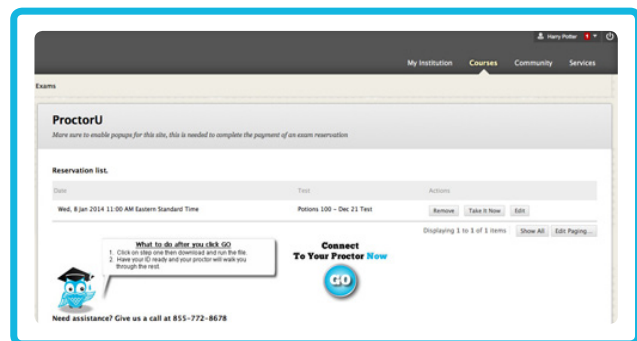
Harry Potter 1

My Institution Courses Community Services

Exams

ProctorU

Make sure to enable popups for this site, this is needed to complete the payment of an exam reservation

Reservation list.

| Date | Test | Actions |
|---|---|---|
| Wed, 8 Jan 2014 11:00 AM Eastern Standard Time | Potions 100 – Dec 21 Test | Remove Take It Now Edit |

Displaying 1 to 1 of 1 items Show All Edit Paging...

What to do after you click GO
1. Click on step one then download and run the file.
2. Have your ID ready and your proctor will walk you through the rest.

Connect To Your Proctor Now

GO

Need assistance? Give us a call at 855-772-8678